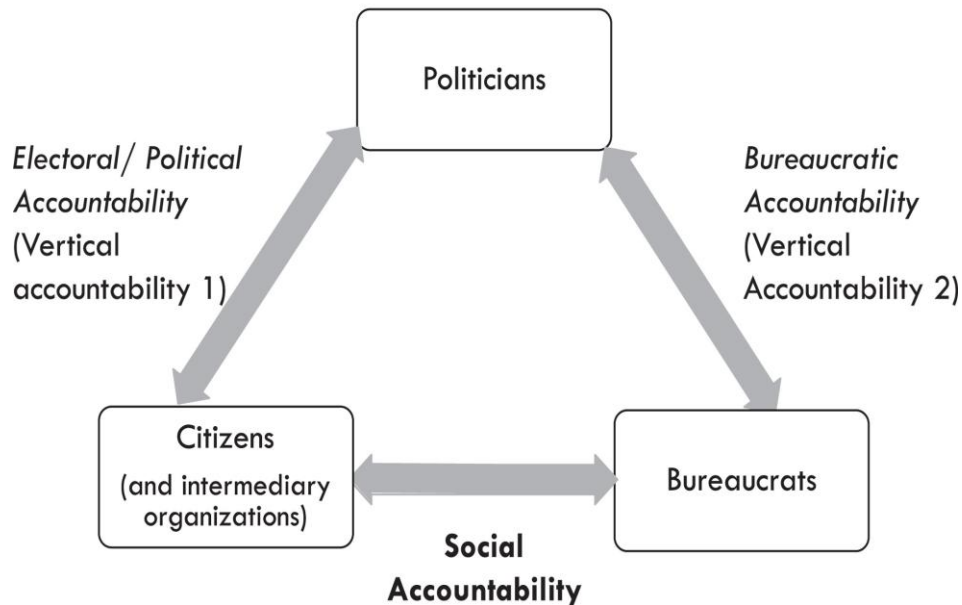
Politicians

Electoral/ Political Accountability (Vertical accountability 1)

Bureaucratic Accountability (Vertical Accountability 2)

Citizens (and intermediary organizations)

Bureaucrats

Social Accountability